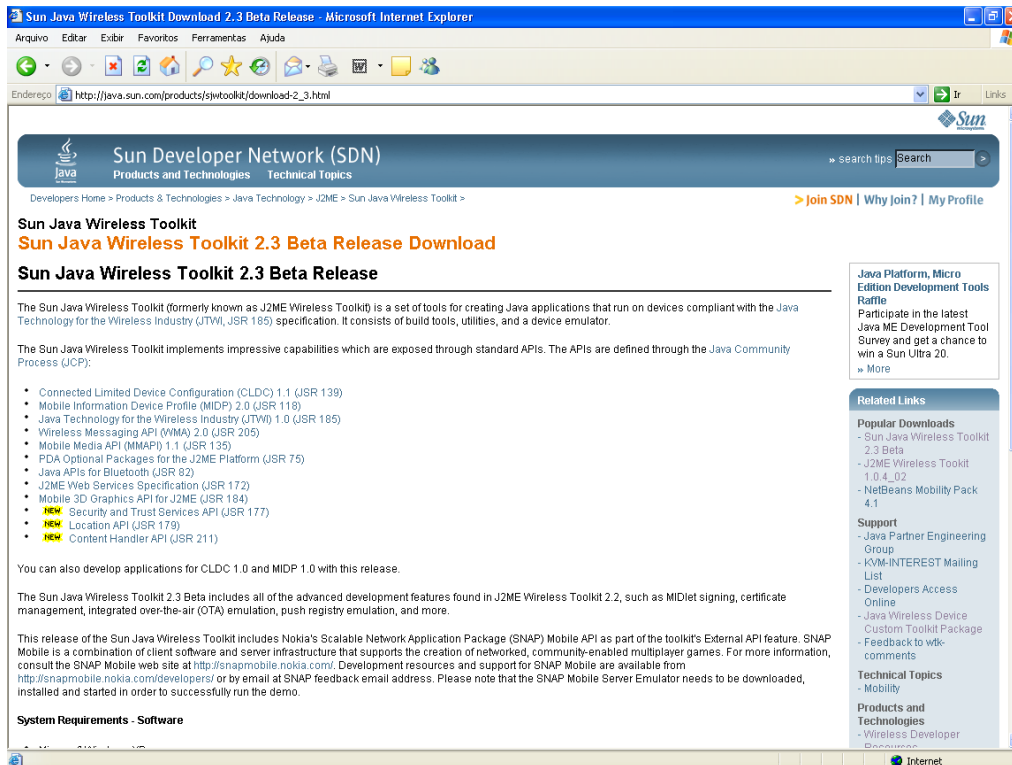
Sun Java Wireless Toolkit Download 2.3 Beta Release - Microsoft Internet Explorer

Arquivo Editar Exibir Favoritos Ferramentas Ajuda

Endereço http://java.sun.com/products/sjwtoolkit/download-2_3.html

Ir Links

Sun Microsystems

Java

Sun Developer Network (SDN)

Products and Technologies Technical Topics

» search tips Search

Developers Home > Products & Technologies > Java Technology > J2ME > Sun Java Wireless Toolkit >

> Join SDN | Why Join? | My Profile

Sun Java Wireless Toolkit
Sun Java Wireless Toolkit 2.3 Beta Release Download

Sun Java Wireless Toolkit 2.3 Beta Release

The Sun Java Wireless Toolkit (formerly known as J2ME Wireless Toolkit) is a set of tools for creating Java applications that run on devices compliant with the Java Technology for the Wireless Industry (JTWI, JSR 185) specification. It consists of build tools, utilities, and a device emulator.

The Sun Java Wireless Toolkit implements impressive capabilities which are exposed through standard APIs. The APIs are defined through the Java Community Process (JCP):

- Connected Limited Device Configuration (CLDC) 1.1 (JSR 139)
- Mobile Information Device Profile (MIDP) 2.0 (JSR 118)
- Java Technology for the Wireless Industry (JTWI) 1.0 (JSR 185)
- Wireless Messaging API (WMA) 2.0 (JSR 205)
- Mobile Media API (MMAPI) 1.1 (JSR 135)
- PDA Optional Packages for the J2ME Platform (JSR 75)
- Java APIs for Bluetooth (JSR 82)
- J2ME Web Services Specification (JSR 172)
- Mobile 3D Graphics API for J2ME (JSR 184)
- NEW Security and Trust Services API (JSR 177)
- NEW Location API (JSR 179)
- NEW Content Handler API (JSR 211)

You can also develop applications for CLDC 1.0 and MIDP 1.0 with this release.

The Sun Java Wireless Toolkit 2.3 Beta includes all of the advanced development features found in J2ME Wireless Toolkit 2.2, such as MIDlet signing, certificate management, integrated over-the-air (OTA) emulation, push registry emulation, and more.

This release of the Sun Java Wireless Toolkit includes Nokia's Scalable Network Application Package (SNAP) Mobile API as part of the toolkit's External API feature. SNAP Mobile is a combination of client software and server infrastructure that supports the creation of networked, community-enabled multiplayer games. For more information, consult the SNAP Mobile web site at http://snapmobile.nokia.com/. Development resources and support for SNAP Mobile are available from http://snapmobile.nokia.com/developers/ or by email at SNAP feedback email address. Please note that the SNAP Mobile Server Emulator needs to be downloaded, installed and started in order to successfully run the demo.

System Requirements - Software

Java Platform, Micro Edition Development Tools Raffle
Participate in the latest Java ME Development Tool Survey and get a chance to win a Sun Ultra 20.
» More

Related Links

Popular Downloads
- Sun Java Wireless Toolkit 2.3 Beta
- J2ME Wireless Tookit 1.0.4_02
- NetBeans Mobility Pack 4.1

Support
- Java Partner Engineering Group
- KVM-INTEREST Mailing List
- Developers Access Online
- Java Wireless Device Custom Toolkit Package
- Feedback to wtk-comments

Technical Topics
- Mobility

Products and Technologies
- Wireless Developer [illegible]

Internet